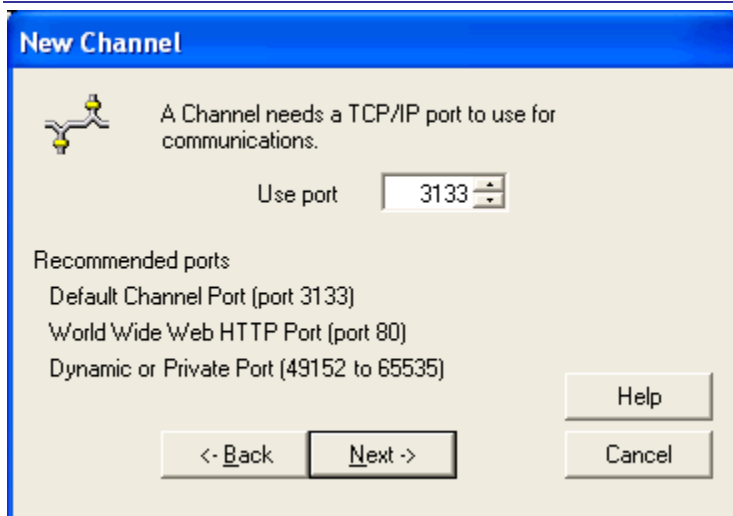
New Channel

A Channel needs a TCP/IP port to use for communications.

Use port 3133

Recommended ports

Default Channel Port (port 3133)

World Wide Web HTTP Port (port 80)

Dynamic or Private Port (49152 to 65535)

Help

<- Back

Next ->

Cancel